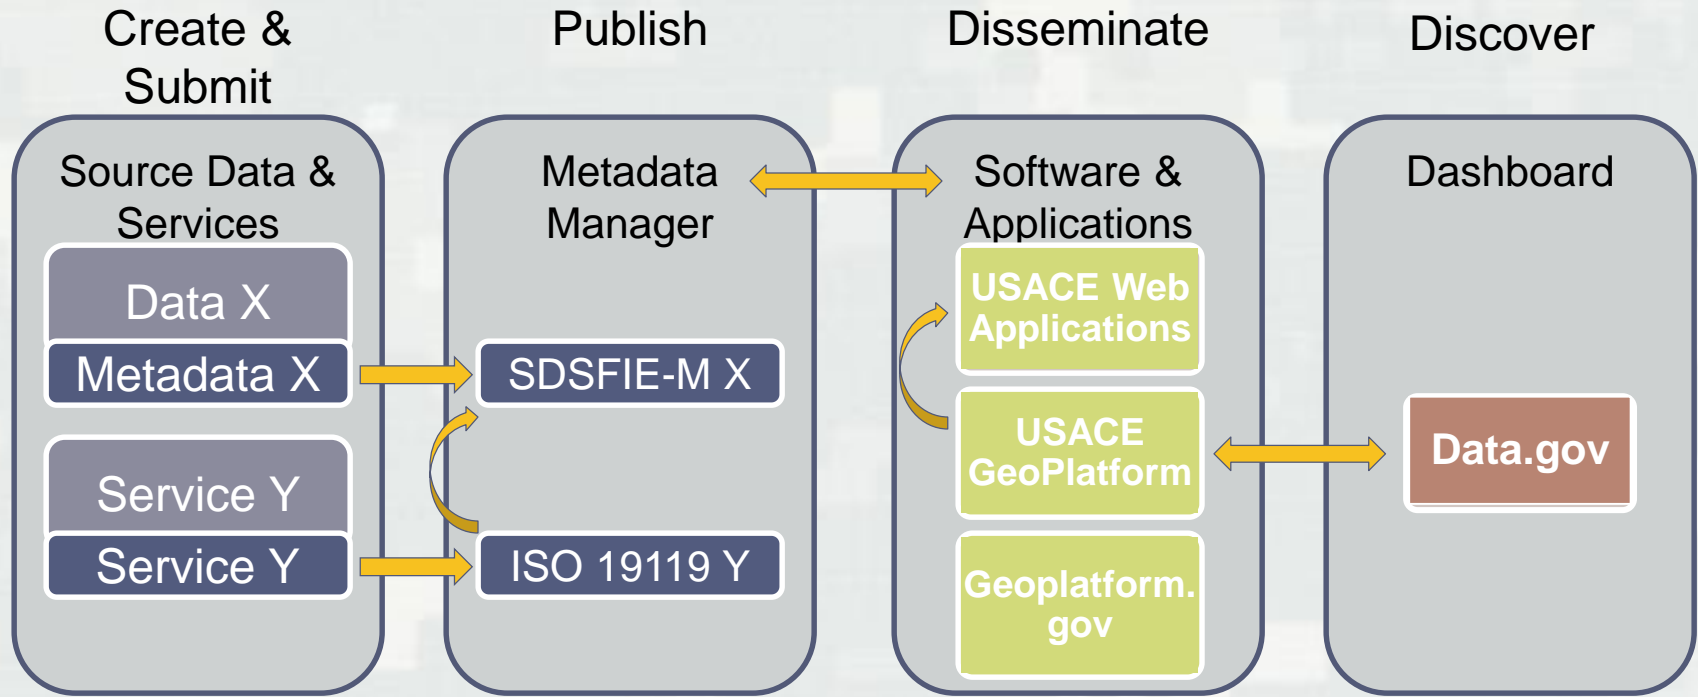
Create & Submit

Publish

Disseminate

Discover

Source Data & Services

Data X

Metadata X

Service Y

Service Y

Metadata Manager

SDSFIE-M X

ISO 19119 Y

Software & Applications

USACE Web Applications

USACE GeoPlatform

Geoplatform.gov

Dashboard

Data.gov